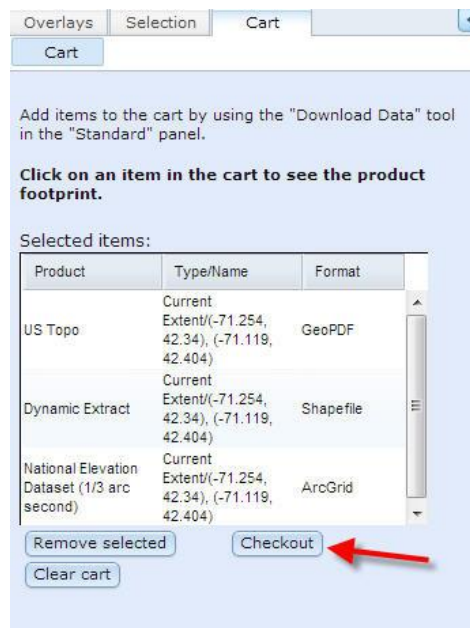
Overlays | Selection | Cart

Cart

Add items to the cart by using the "Download Data" tool in the "Standard" panel.

**Click on an item in the cart to see the product footprint.**

Selected items:

| Product | Type/Name | Format |
|---|---|---|
| US Topo | Current Extent/(-71.254, 42.34), (-71.119, 42.404) | GeoPDF |
| Dynamic Extract | Current Extent/(-71.254, 42.34), (-71.119, 42.404) | Shapefile |
| National Elevation Dataset (1/3 arc second) | Current Extent/(-71.254, 42.34), (-71.119, 42.404) | ArcGrid |

Remove selected

Checkout

Clear cart